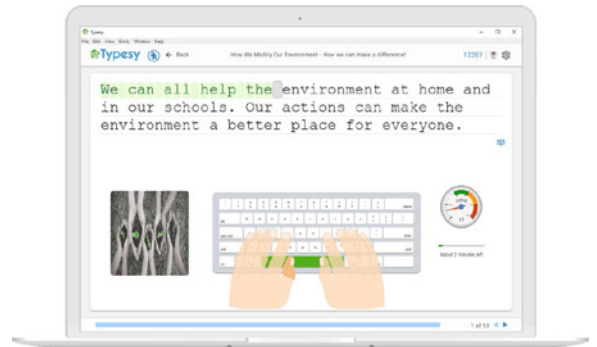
Typesy
File Edit View Easily Window Help
Typesy ← Back How We Modify Our Environment - How we can make a difference! 12267

We can all help the environment at home and in our schools. Our actions can make the environment a better place for everyone.

About 2 minutes left

1 of 13